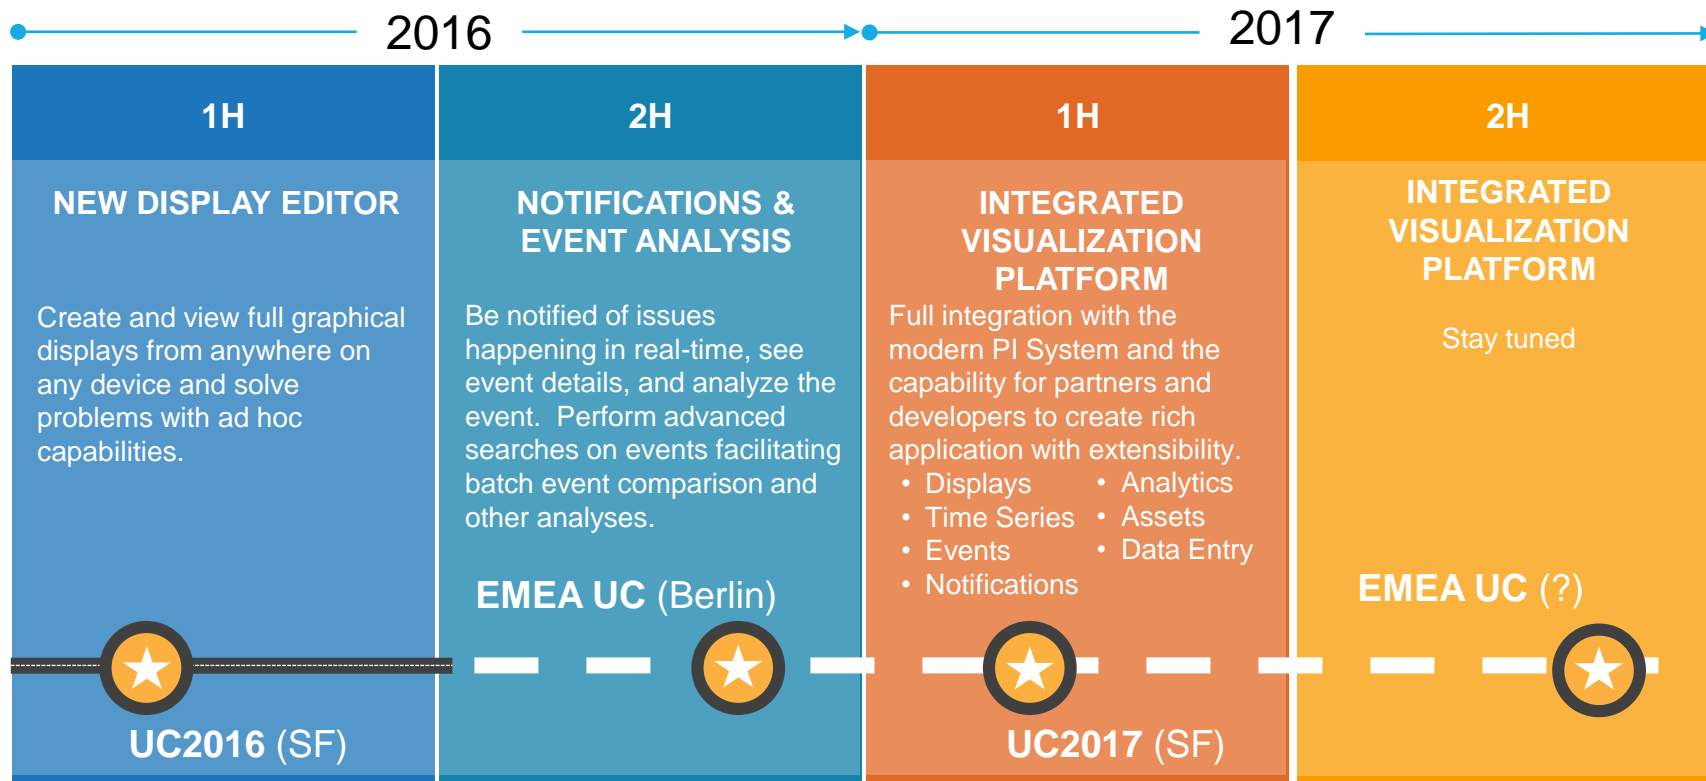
2016

2017

1H

NEW DISPLAY EDITOR

Create and view full graphical displays from anywhere on any device and solve problems with ad hoc capabilities.

UC2016 (SF)

2H

NOTIFICATIONS & EVENT ANALYSIS

Be notified of issues happening in real-time, see event details, and analyze the event. Perform advanced searches on events facilitating batch event comparison and other analyses.

EMEA UC (Berlin)

1H

INTEGRATED VISUALIZATION PLATFORM

Full integration with the modern PI System and the capability for partners and developers to create rich application with extensibility.

- Displays
- Time Series
- Events
- Notifications
- Analytics
- Assets
- Data Entry

UC2017 (SF)

2H

INTEGRATED VISUALIZATION PLATFORM

Stay tuned

EMEA UC (?)